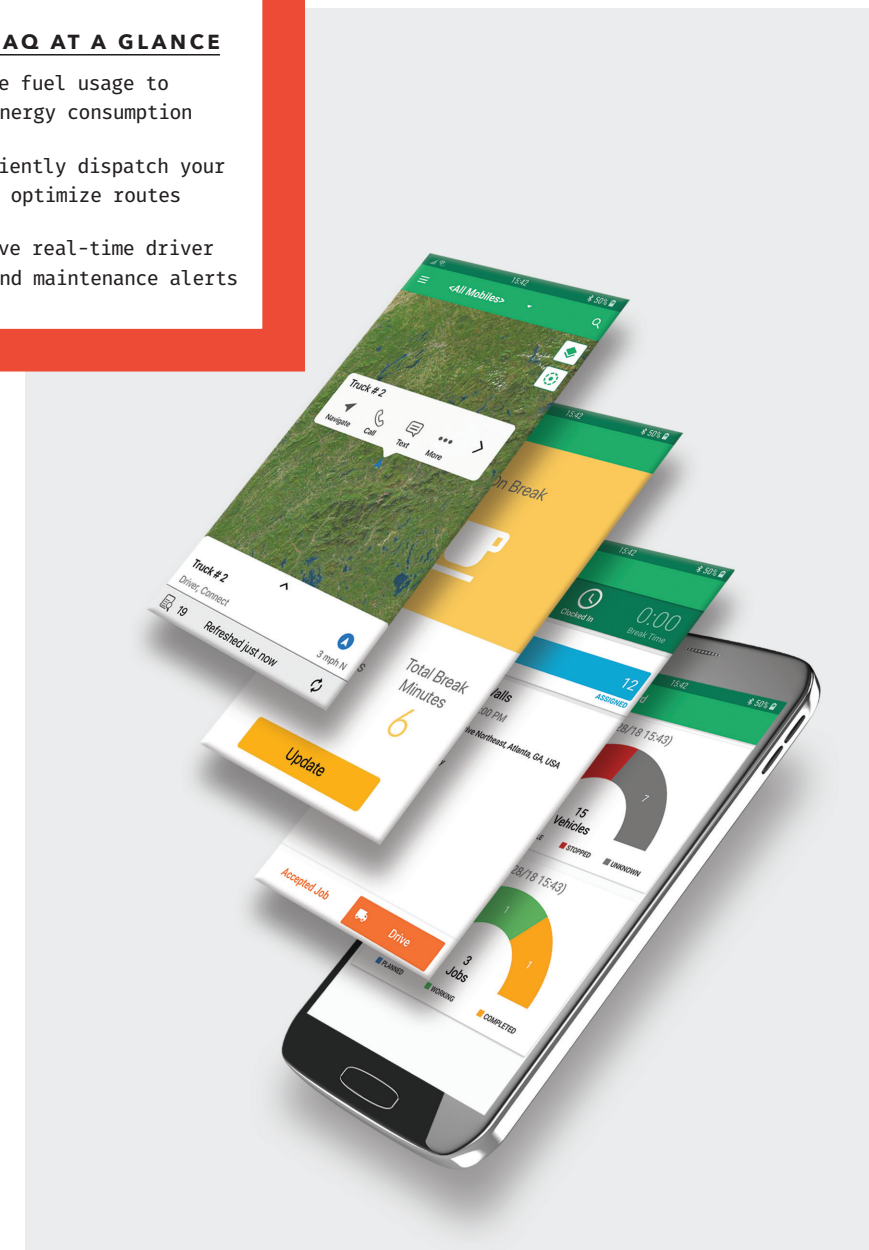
AQ AT A GLANCE

e fuel usage to nergy consumption

iently dispatch your optimize routes

ve real-time driver nd maintenance alerts

15:42

<All Mobiles>

50%

Truck # 2

Navigate

Call

Text

More

Truck # 2

Driver, Connect

19

Refreshed just now

3 mph N

15:42

50%

On Break

Total Break Minutes

6

Update

15:42

50%

Clocked In

0:00

Break Time

12

ASSIGNED

alls

00 PM

ve Northeast, Atlanta, GA, USA

Accepted Job

Drive

15:42

50%

28/18 15:43)

15

Vehicles

7

STOPPED

UNKNOWN

28/18 15:43)

1

1

3

Jobs

PLANNED

WORKING

COMPLETED